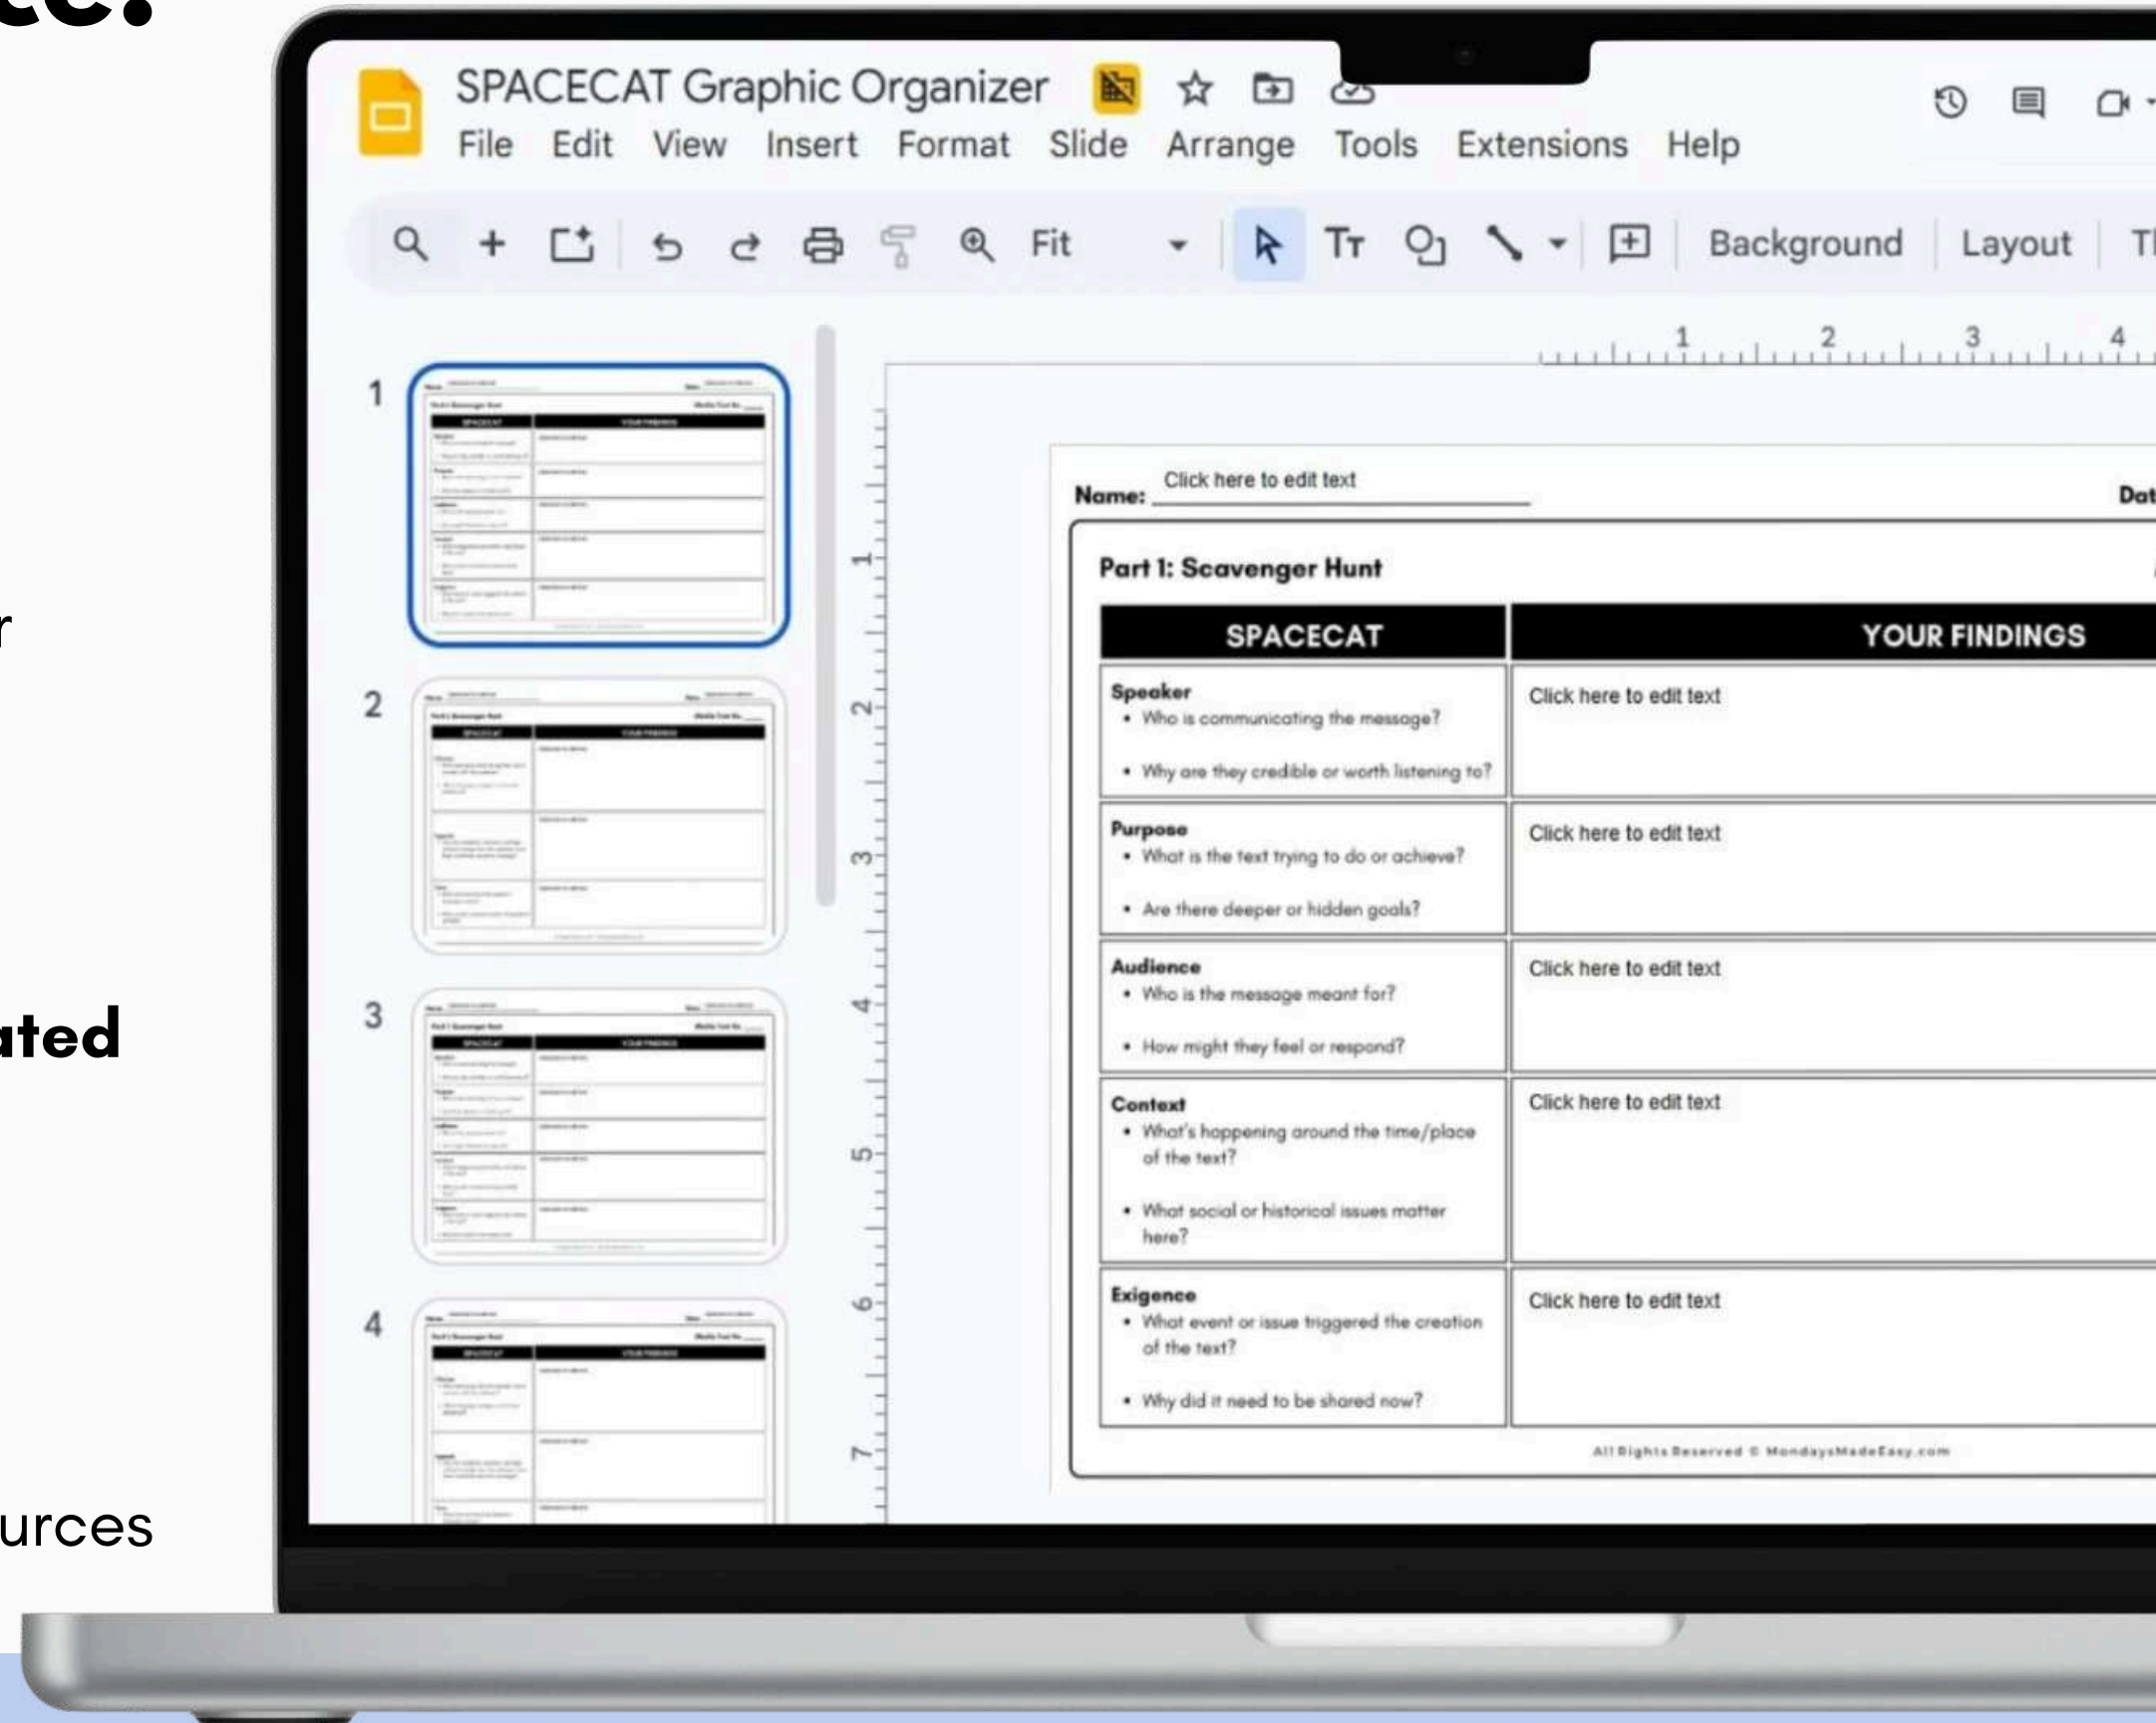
ce:

r

ated

urces

SPACECAT Graphic Organizer

File Edit View Insert Format Slide Arrange Tools Extensions Help

Fit

Background Layout Th

1 2 3 4

1

2

3

4

1 2 3 4 5 6 7

Name: Click here to edit text

Dat

Part 1: Scavenger Hunt

| SPACECAT | YOUR FINDINGS |
|---|---|
| **Speaker** • Who is communicating the message? • Why are they credible or worth listening to? | Click here to edit text |
| **Purpose** • What is the text trying to do or achieve? • Are there deeper or hidden goals? | Click here to edit text |
| **Audience** • Who is the message meant for? • How might they feel or respond? | Click here to edit text |
| **Context** • What's happening around the time/place of the text? • What social or historical issues matter here? | Click here to edit text |
| **Exigence** • What event or issue triggered the creation of the text? • Why did it need to be shared now? | Click here to edit text |

All Rights Reserved © MondaysMadeEasy.com